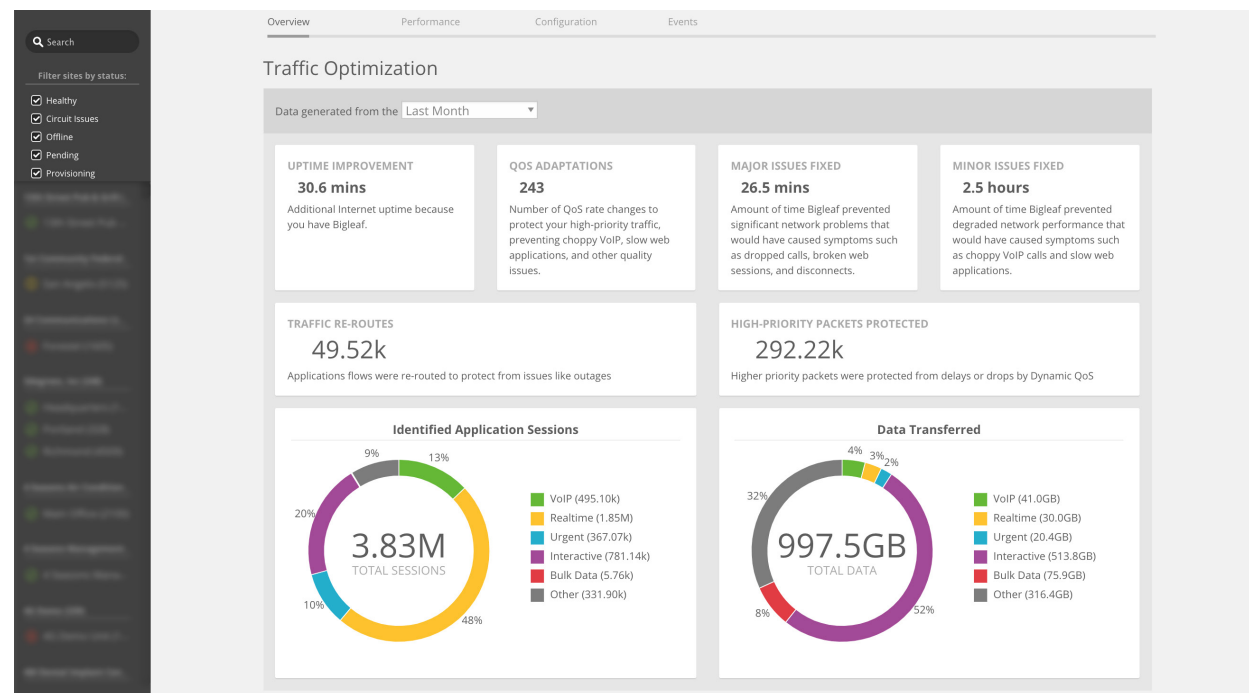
Search

Filter sites by status:

Healthy
Circuit Issues
Offline
Pending
Provisioning

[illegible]

Overview Performance Configuration Events

Traffic Optimization

Data generated from the Last Month

UPTIME IMPROVEMENT
30.6 mins
Additional Internet uptime because you have Bigleaf.

QOS ADAPTATIONS
243
Number of QoS rate changes to protect your high-priority traffic, preventing choppy VoIP, slow web applications, and other quality issues.

MAJOR ISSUES FIXED
26.5 mins
Amount of time Bigleaf prevented significant network problems that would have caused symptoms such as dropped calls, broken web sessions, and disconnects.

MINOR ISSUES FIXED
2.5 hours
Amount of time Bigleaf prevented degraded network performance that would have caused symptoms such as choppy VoIP calls and slow web applications.

TRAFFIC RE-ROUTES
49.52k
Applications flows were re-routed to protect from issues like outages

HIGH-PRIORITY PACKETS PROTECTED
292.22k
Higher priority packets were protected from delays or drops by Dynamic QoS

Identified Application Sessions

9%
13%
20%
10%
48%
3.83M
TOTAL SESSIONS

VoIP (495.10k)
Realtime (1.85M)
Urgent (367.07k)
Interactive (781.14k)
Bulk Data (5.76k)
Other (331.90k)

Data Transferred

4%
3%
2%
32%
8%
52%
997.5GB
TOTAL DATA

VoIP (41.0GB)
Realtime (30.0GB)
Urgent (20.4GB)
Interactive (513.8GB)
Bulk Data (75.9GB)
Other (316.4GB)